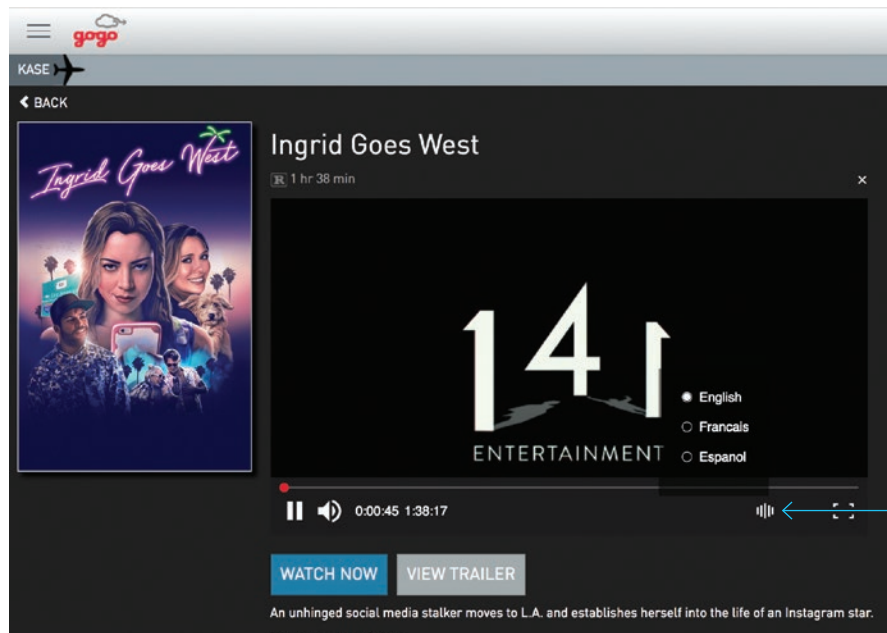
gogo

KASE

BACK

Ingrid Goes West

Ingrid Goes West

R 1 hr 38 min

×

141 ENTERTAINMENT

English
Francais
Espanol

0:00:45 1:38:17

WATCH NOW

VIEW TRAILER

An unhinged social media stalker moves to L.A. and establishes herself into the life of an Instagram star.